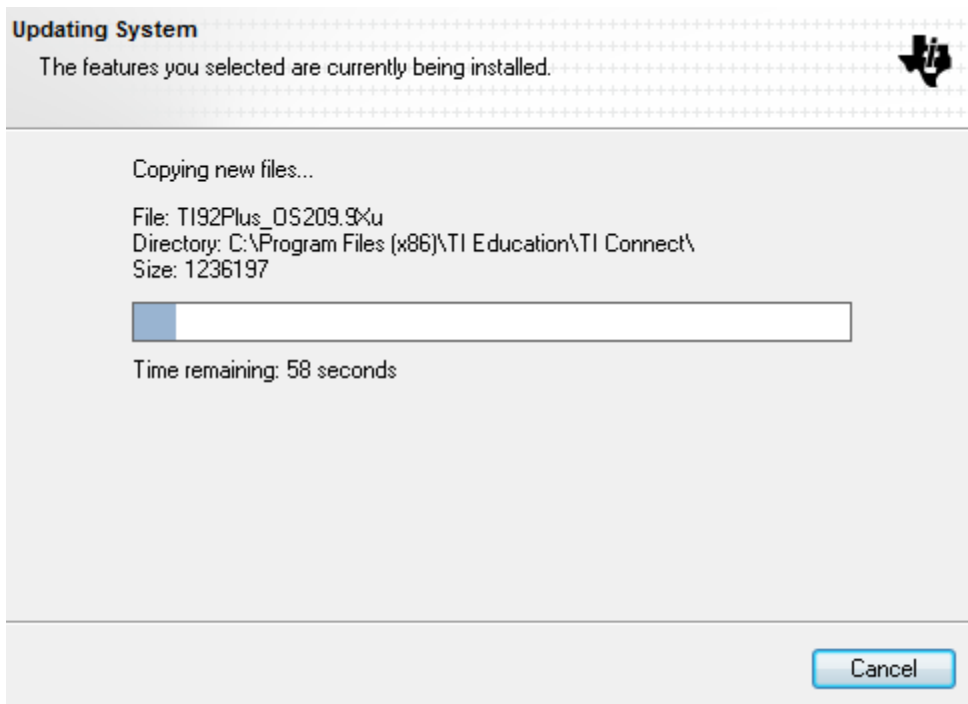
Updating System

The features you selected are currently being installed.

Copying new files...

File: TI92Plus_OS209.9Xu
Directory: C:\Program Files (x86)\TI Education\TI Connect\
Size: 1236197

Time remaining: 58 seconds

Cancel